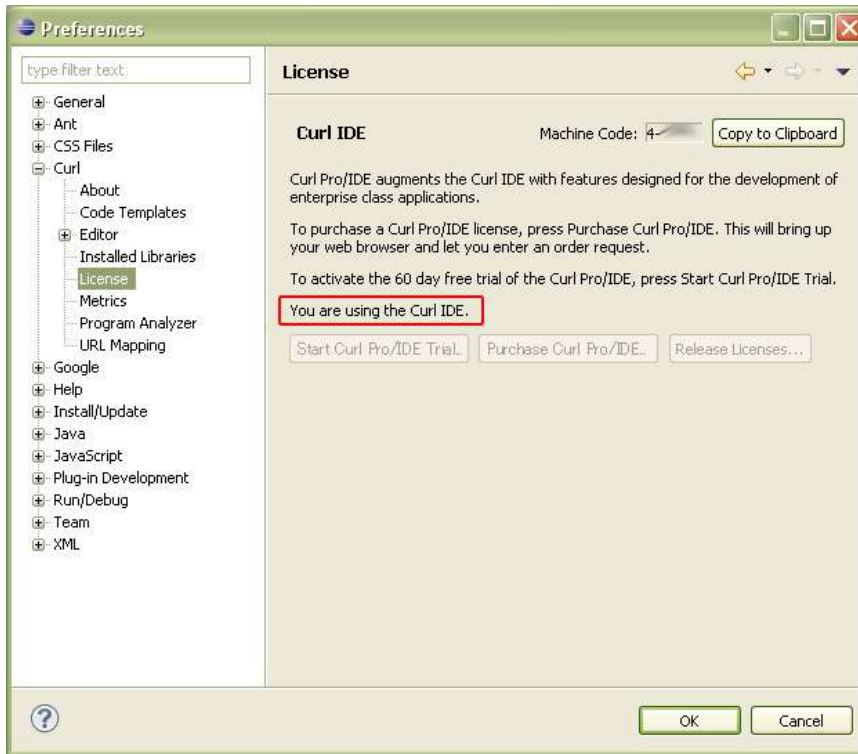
Preferences

type filter text

General
Ant
CSS Files
Curl
About
Code Templates
Editor
Installed Libraries
License
Metrics
Program Analyzer
URL Mapping
Google
Help
Install/Update
Java
JavaScript
Plug-in Development
Run/Debug
Team
XML

License

Curl IDE

Machine Code: 4-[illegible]

Copy to Clipboard

Curl Pro/IDE augments the Curl IDE with features designed for the development of enterprise class applications.

To purchase a Curl Pro/IDE license, press Purchase Curl Pro/IDE. This will bring up your web browser and let you enter an order request.

To activate the 60 day free trial of the Curl Pro/IDE, press Start Curl Pro/IDE Trial.

You are using the Curl IDE.

Start Curl Pro/IDE Trial...

Purchase Curl Pro/IDE...

Release Licenses...

OK

Cancel